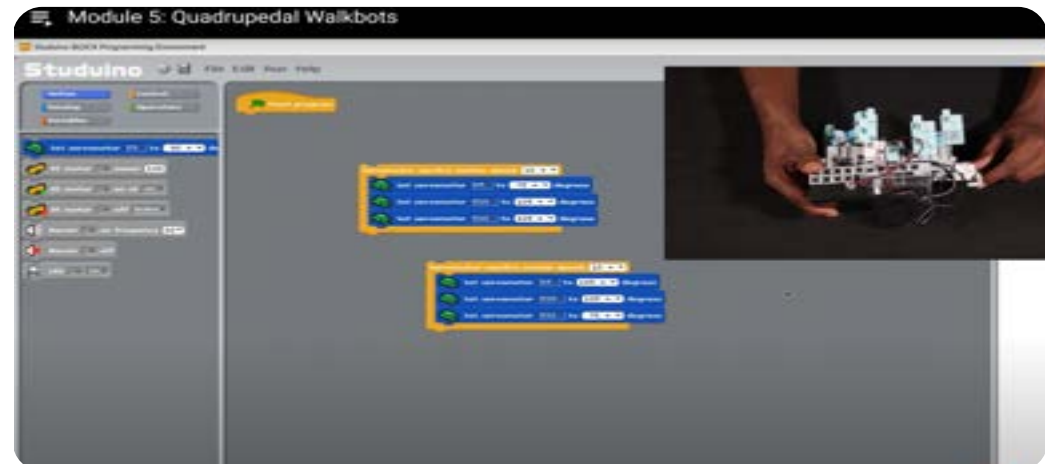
Module 5: Quadrupedal Walkbots

Studuino BOCK Programming Environment

Studuino File Edit Run Help

Motion Control Sensing Operators Variables

Set servomotor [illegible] to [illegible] degrees

DC motor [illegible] power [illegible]

DC motor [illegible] on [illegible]

DC motor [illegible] off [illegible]

Buzzer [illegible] on frequency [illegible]

Buzzer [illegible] off

LED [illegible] on

Start program

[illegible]
Set servomotor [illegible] to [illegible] degrees
Set servomotor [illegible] to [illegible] degrees
Set servomotor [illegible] to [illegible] degrees

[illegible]
Set servomotor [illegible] to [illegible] degrees
Set servomotor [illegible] to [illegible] degrees
Set servomotor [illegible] to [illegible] degrees